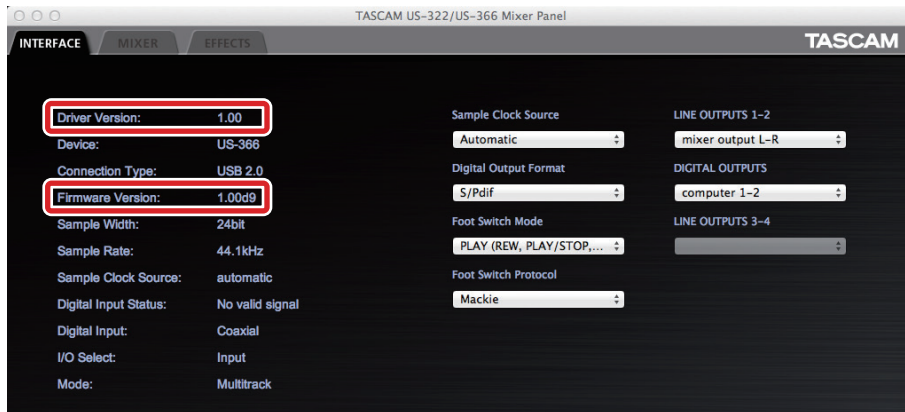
TASCAM US-322/US-366 Mixer Panel

INTERFACE MIXER EFFECTS

TASCAM

| | |
|---|---|
| Driver Version: | 1.00 |
| Device: | US-366 |
| Connection Type: | USB 2.0 |
| Firmware Version: | 1.00d9 |
| Sample Width: | 24bit |
| Sample Rate: | 44.1kHz |
| Sample Clock Source: | automatic |
| Digital Input Status: | No valid signal |
| Digital Input: | Coaxial |
| I/O Select: | Input |
| Mode: | Multitrack |

Sample Clock Source

Automatic

Digital Output Format

S/Pdif

Foot Switch Mode

PLAY (REW, PLAY/STOP,...

Foot Switch Protocol

Mackie

LINE OUTPUTS 1-2

mixer output L-R

DIGITAL OUTPUTS

computer 1-2

LINE OUTPUTS 3-4